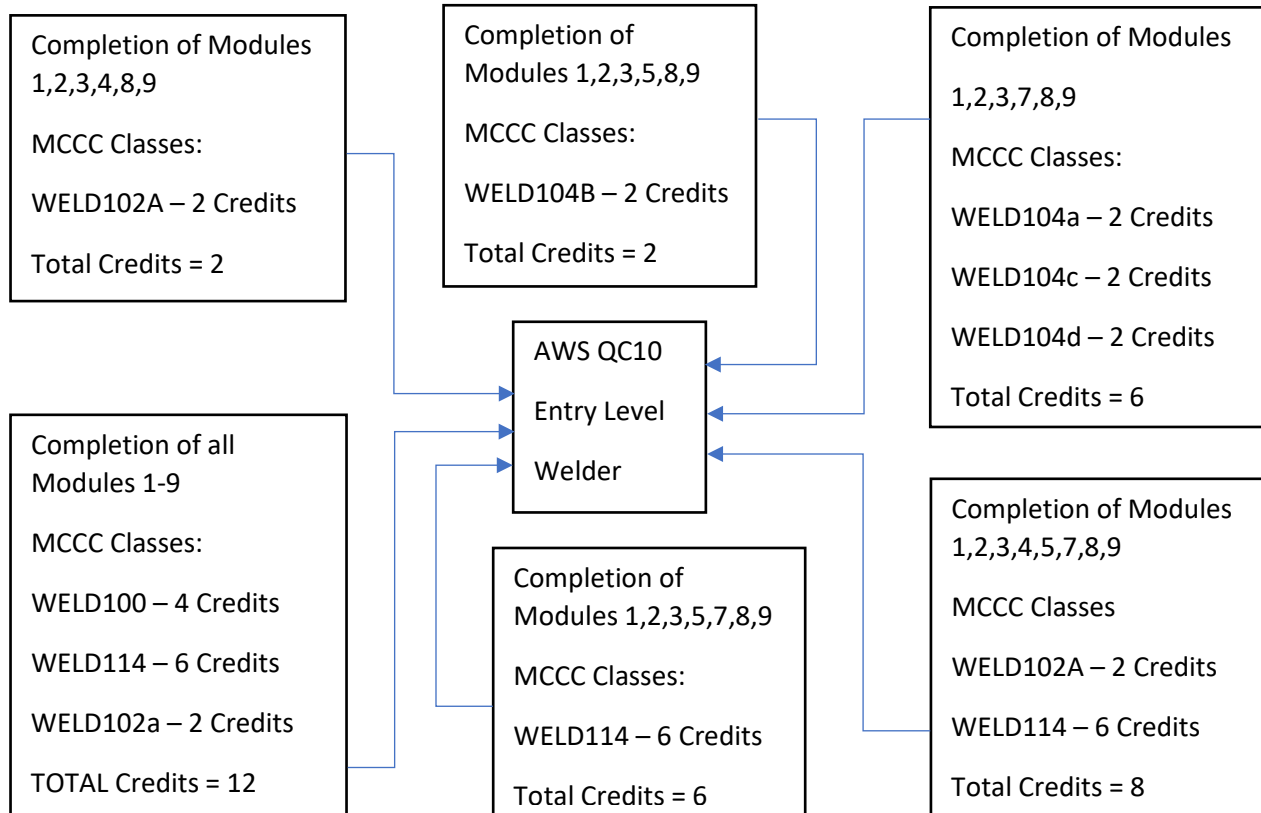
Completion of Modules 1,2,3,4,8,9

MCCC Classes:

WELD102A – 2 Credits

Total Credits = 2

Completion of Modules 1,2,3,5,8,9

MCCC Classes:

WELD104B – 2 Credits

Total Credits = 2

Completion of Modules

1,2,3,7,8,9

MCCC Classes:

WELD104a – 2 Credits

WELD104c – 2 Credits

WELD104d – 2 Credits

Total Credits = 6

AWS QC10

Entry Level

Welder

Completion of all Modules 1-9

MCCC Classes:

WELD100 – 4 Credits

WELD114 – 6 Credits

WELD102a – 2 Credits

TOTAL Credits = 12

Completion of Modules 1,2,3,5,7,8,9

MCCC Classes:

WELD114 – 6 Credits

Total Credits = 6

Completion of Modules 1,2,3,4,5,7,8,9

MCCC Classes

WELD102A – 2 Credits

WELD114 – 6 Credits

Total Credits = 8